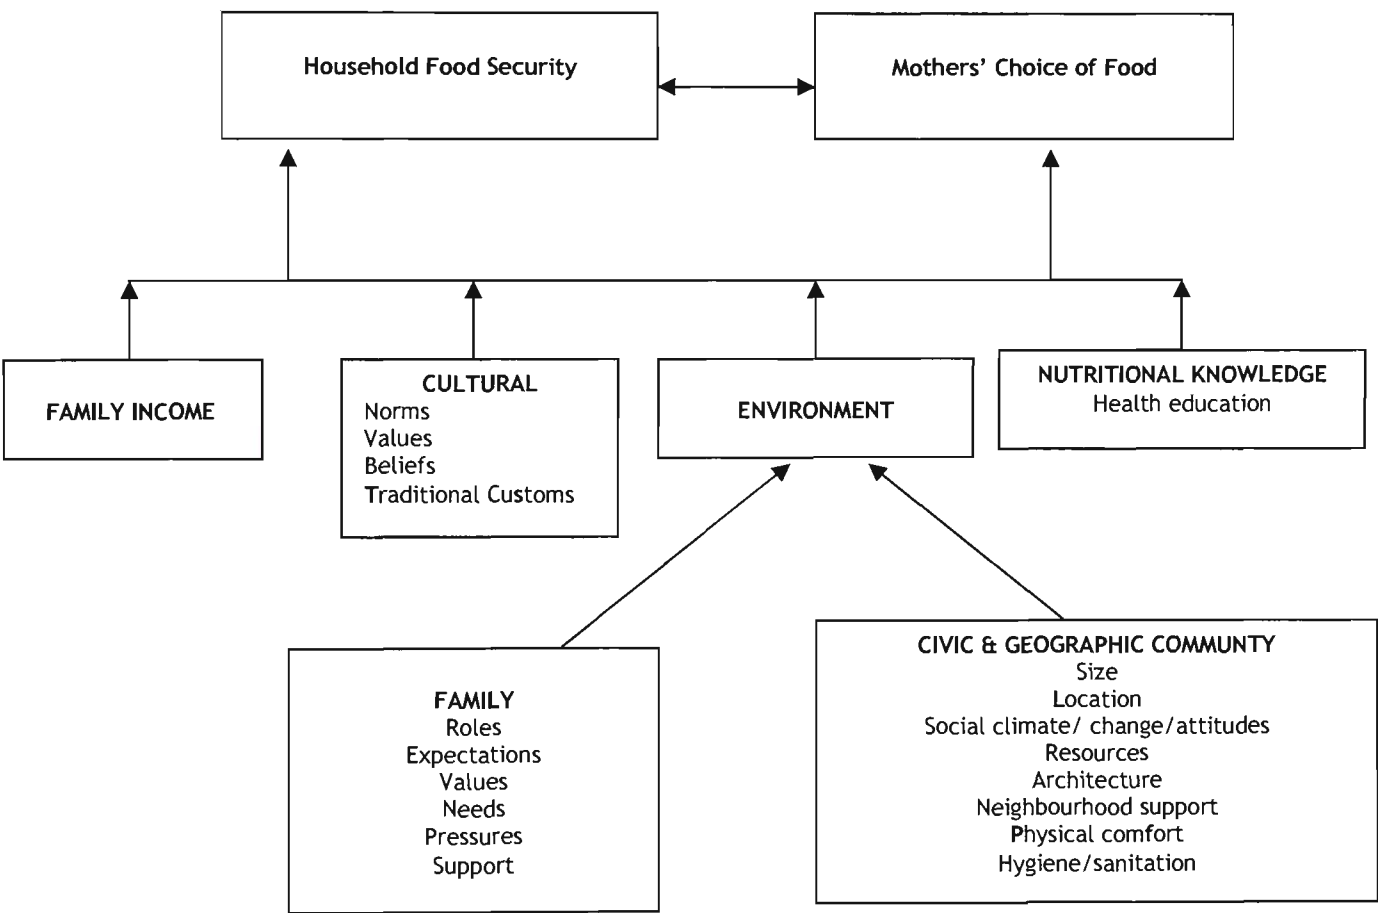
Household Food Security

Mothers' Choice of Food

FAMILY INCOME

CULTURAL
Norms
Values
Beliefs
Traditional Customs

ENVIRONMENT

NUTRITIONAL KNOWLEDGE
Health education

FAMILY
Roles
Expectations
Values
Needs
Pressures
Support

CIVIC & GEOGRAPHIC COMMUNTY
Size
Location
Social climate/ change/attitudes
Resources
Architecture
Neighbourhood support
Physical comfort
Hygiene/sanitation